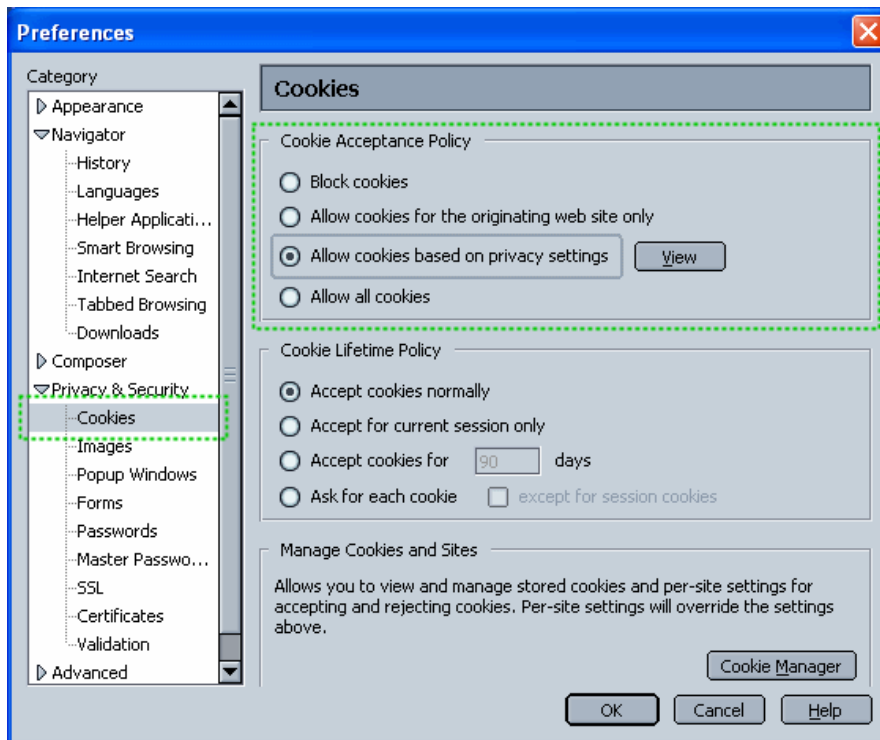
Preferences

Category
Appearance
Navigator
History
Languages
Helper Applicati...
Smart Browsing
Internet Search
Tabbed Browsing
Downloads
Composer
Privacy & Security
Cookies
Images
Popup Windows
Forms
Passwords
Master Passwo...
SSL
Certificates
Validation
Advanced

Cookies

Cookie Acceptance Policy
Block cookies
Allow cookies for the originating web site only
Allow cookies based on privacy settings
View
Allow all cookies

Cookie Lifetime Policy
Accept cookies normally
Accept for current session only
Accept cookies for 90 days
Ask for each cookie
except for session cookies

Manage Cookies and Sites
Allows you to view and manage stored cookies and per-site settings for accepting and rejecting cookies. Per-site settings will override the settings above.
Cookie Manager

OK
Cancel
Help